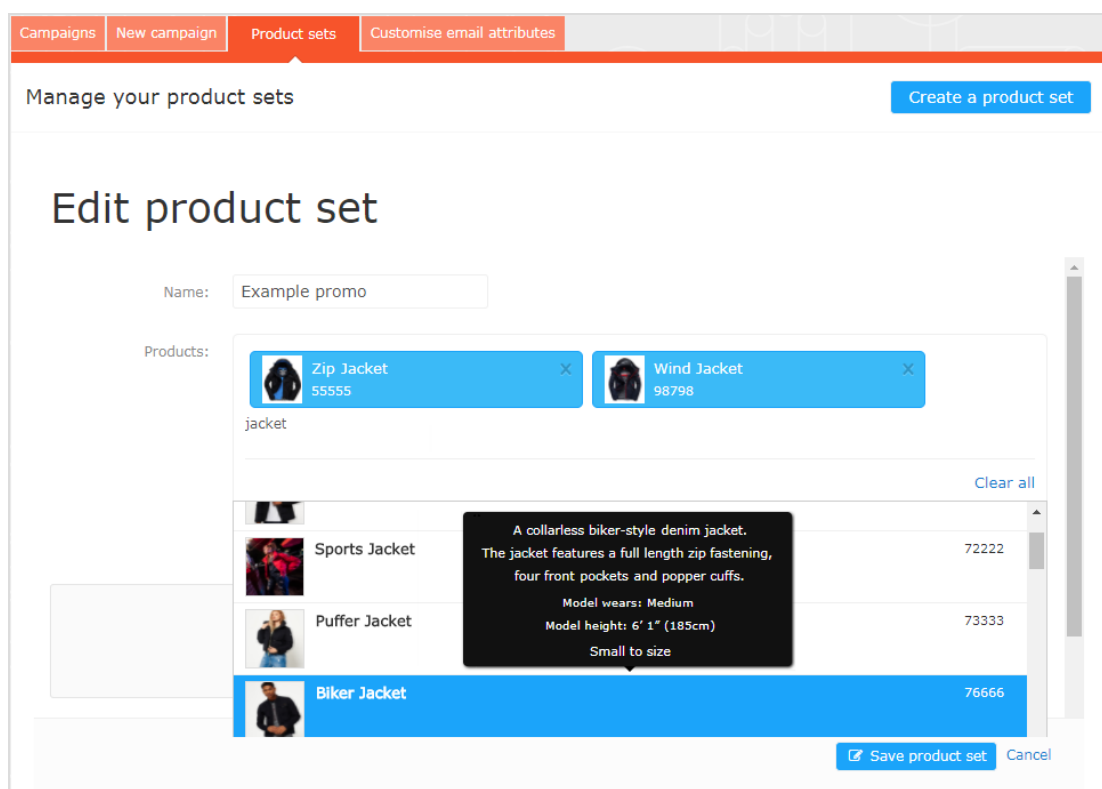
Campaigns New campaign Product sets Customise email attributes

Manage your product sets

Create a product set

Edit product set

Name: Example promo

Products:

Zip Jacket
55555

Wind Jacket
98798

jacket

Clear all

Sports Jacket 72222

Puffer Jacket 73333

Biker Jacket 76666

A collarless biker-style denim jacket.
The jacket features a full length zip fastening, four front pockets and popper cuffs.
Model wears: Medium
Model height: 6' 1" (185cm)
Small to size

Save product set Cancel